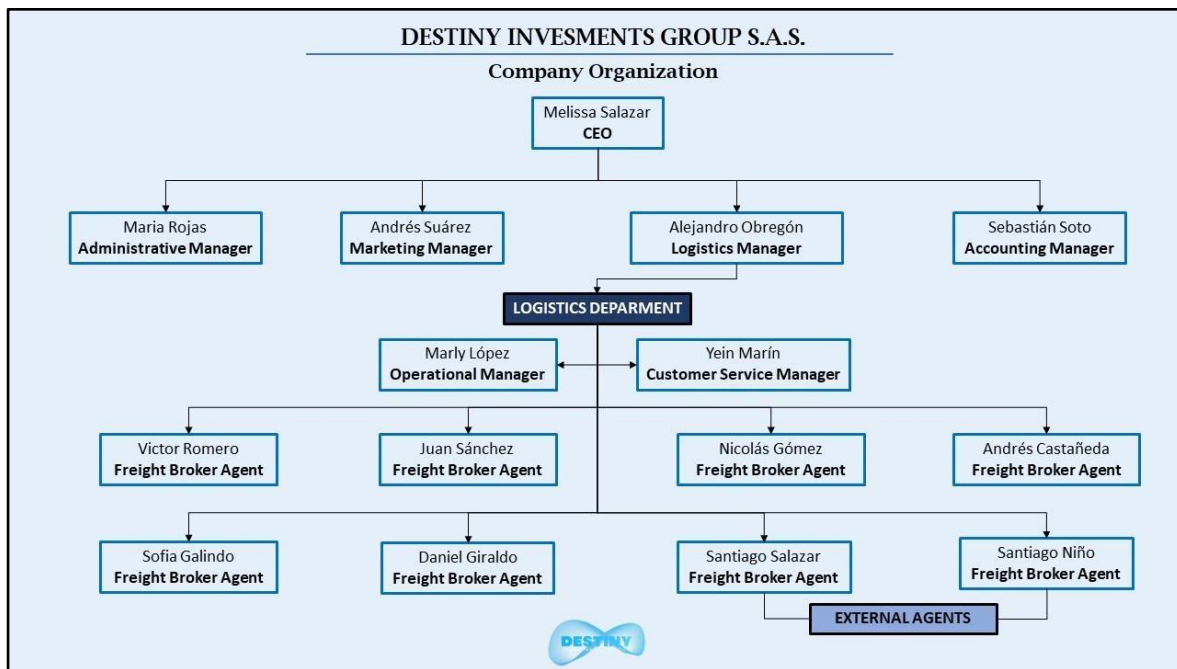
DESTINY INVESMENTS GROUP S.A.S.

Company Organization

Melissa Salazar
CEO

Maria Rojas
Administrative Manager

Andrés Suárez
Marketing Manager

Alejandro Obregón
Logistics Manager

Sebastián Soto
Accounting Manager

LOGISTICS DEPARMENT

Marly López
Operational Manager

Yein Marín
Customer Service Manager

Victor Romero
Freight Broker Agent

Juan Sánchez
Freight Broker Agent

Nicolás Gómez
Freight Broker Agent

Andrés Castañeda
Freight Broker Agent

Sofia Galindo
Freight Broker Agent

Daniel Giraldo
Freight Broker Agent

Santiago Salazar
Freight Broker Agent

Santiago Niño
Freight Broker Agent

EXTERNAL AGENTS

DESTINY